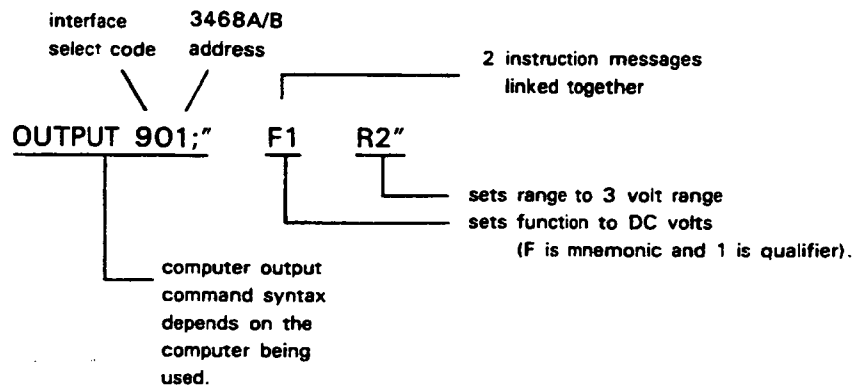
interface select code

3468A/B address

2 instruction messages linked together

OUTPUT 901;" F1 R2"

sets range to 3 volt range

sets function to DC volts (F is mnemonic and 1 is qualifier).

computer output command syntax depends on the computer being used.